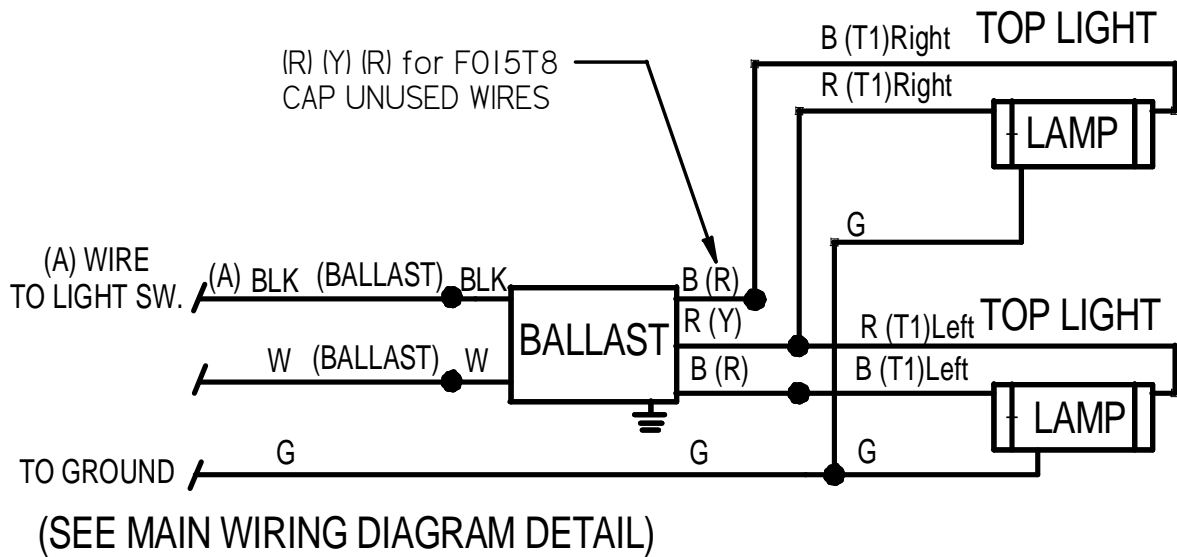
(R) (Y) (R) for F015T8
CAP UNUSED WIRES

B (T1)Right TOP LIGHT
R (T1)Right
LAMP

G

(A) WIRE
TO LIGHT SW.

(A) BLK (BALLAST) BLK

B (R)
R (Y)

BALLAST

R (T1)Left TOP LIGHT

W (BALLAST) W

B (R)
B (T1)Left
LAMP

TO GROUND G G G

(SEE MAIN WIRING DIAGRAM DETAIL)